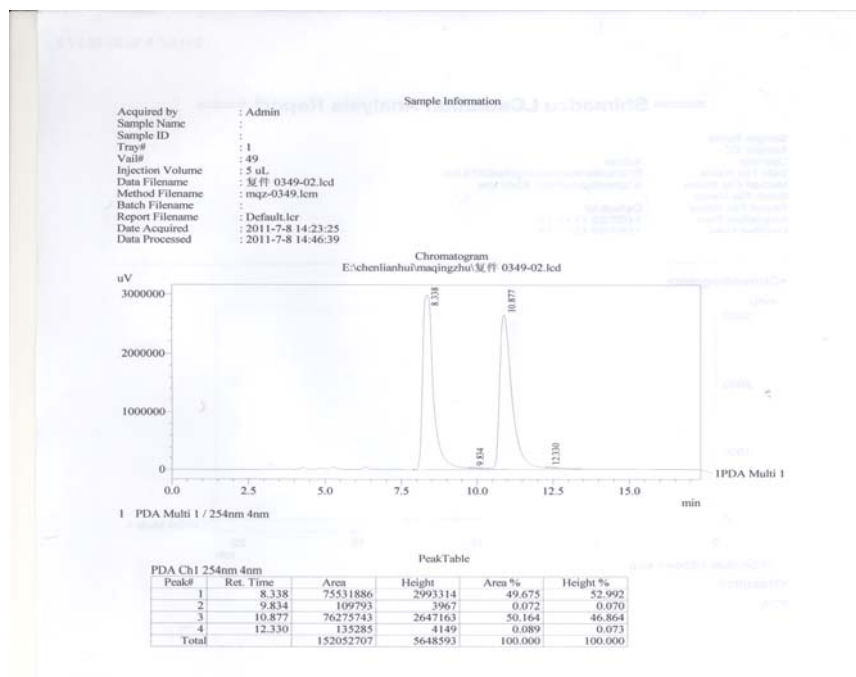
Sample Information

Acquired by : Admin
Sample Name :
Sample ID :
Tray# : 1
Vail# : 49
Injection Volume : 5 uL
Data Filename : 复件 0349-02.lcd
Method Filename : mqz-0349.lcm
Batch Filename :
Report Filename : Default.lcr
Date Acquired : 2011-7-8 14:23:25
Data Processed : 2011-7-8 14:46:39

Chromatogram
E:\chenlianhui\maqingzhu\复件 0349-02.lcd

uV
3000000
2000000
1000000
0
0.0 2.5 5.0 7.5 10.0 12.5 15.0
min
8.338
10.877
9.834
12.330
1PDA Multi 1

1 PDA Multi 1 / 254nm 4nm

PeakTable
PDA Ch1 254nm 4nm

| Peak# | Ret. Time | Area | Height | Area % | Height % |
|---|---|---|---|---|---|
| 1 | 8.338 | 75531886 | 2993314 | 49.675 | 52.992 |
| 2 | 9.834 | 109793 | 3967 | 0.072 | 0.070 |
| 3 | 10.877 | 76275743 | 2647163 | 50.164 | 46.864 |
| 4 | 12.330 | 135285 | 4149 | 0.089 | 0.073 |
| Total | | 152052707 | 5648593 | 100.000 | 100.000 |